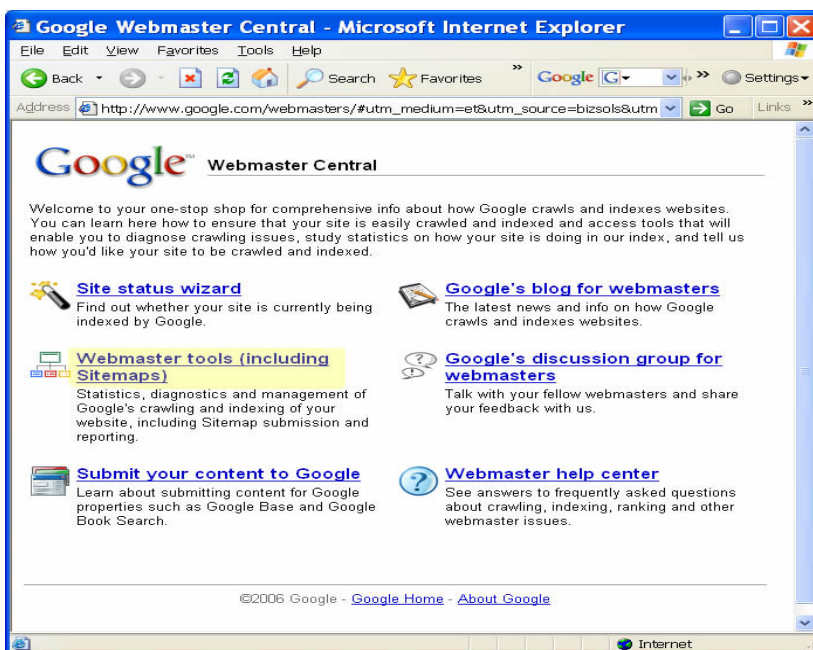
Google Webmaster Central - Microsoft Internet Explorer

File Edit View Favorites Tools Help

Back Search Favorites Google G Settings

Address http://www.google.com/webmasters/#utm_medium=et&utm_source=bizsols&utm Go Links

Google Webmaster Central

Welcome to your one-stop shop for comprehensive info about how Google crawls and indexes websites. You can learn here how to ensure that your site is easily crawled and indexed and access tools that will enable you to diagnose crawling issues, study statistics on how your site is doing in our index, and tell us how you'd like your site to be crawled and indexed.

Site status wizard
Find out whether your site is currently being indexed by Google.

Google's blog for webmasters
The latest news and info on how Google crawls and indexes websites.

Webmaster tools (including Sitemaps)
Statistics, diagnostics and management of Google's crawling and indexing of your website, including Sitemap submission and reporting.

Google's discussion group for webmasters
Talk with your fellow webmasters and share your feedback with us.

Submit your content to Google
Learn about submitting content for Google properties such as Google Base and Google Book Search.

Webmaster help center
See answers to frequently asked questions about crawling, indexing, ranking and other webmaster issues.

©2006 Google - Google Home - About Google

Internet